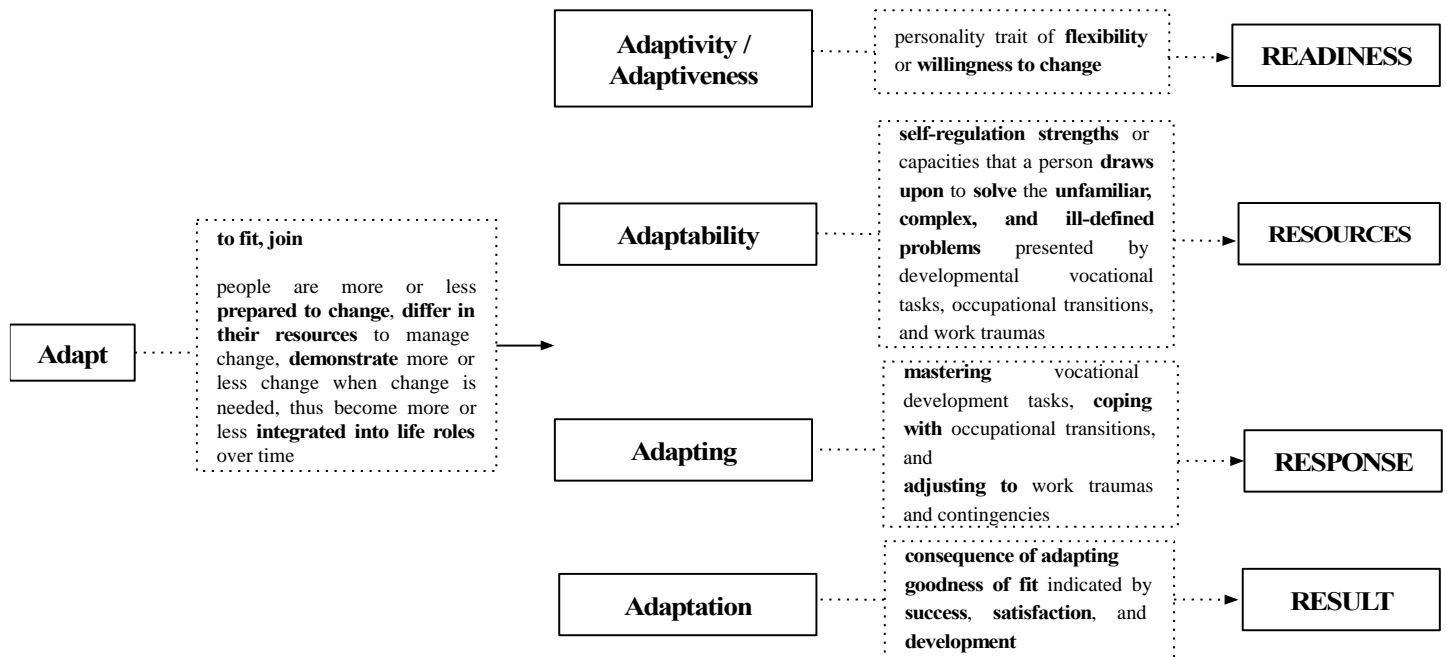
Adapt

to fit, join

people are more or less prepared to change, differ in their resources to manage change, demonstrate more or less change when change is needed, thus become more or less integrated into life roles over time

Adaptivity / Adaptiveness

personality trait of flexibility or willingness to change

READINESS

Adaptability

self-regulation strengths or capacities that a person draws upon to solve the unfamiliar, complex, and ill-defined problems presented by developmental vocational tasks, occupational transitions, and work traumas

RESOURCES

Adapting

mastering vocational development tasks, coping with occupational transitions, and adjusting to work traumas and contingencies

RESPONSE

Adaptation

consequence of adapting goodness of fit indicated by success, satisfaction, and development

RESULT